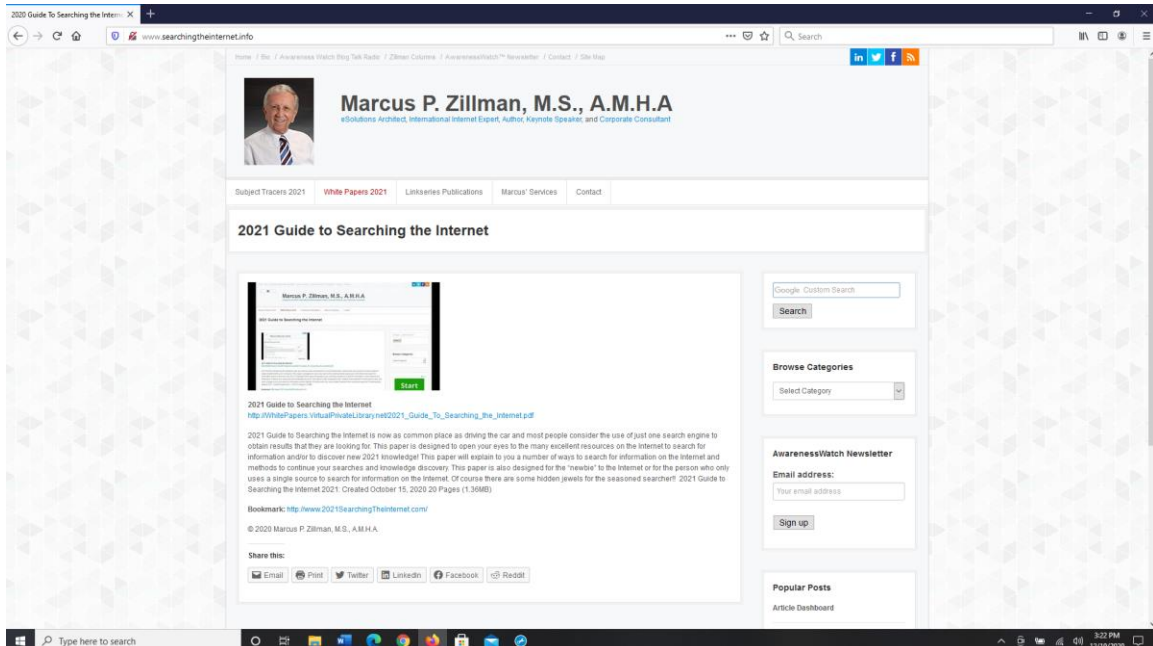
2020 Guide To Searching the Intern ×

www.searchingtheinternet.info

Search

Home / Bio / Awareness Watch Blog Talk Radio / Zillman Columns / AwarenessWatch™ Newsletter / Contact / Site Map

in f

Marcus P. Zillman, M.S., A.M.H.A

eSolutions Architect, International Internet Expert, Author, Keynote Speaker, and Corporate Consultant

Subject Tracers 2021 | White Papers 2021 | Linkseries Publications | Marcus' Services | Contact

2021 Guide to Searching the Internet

Marcus P. Zillman, M.S., A.M.H.A

2021 Guide to Searching the Internet

Start

2021 Guide to Searching the Internet
http://WhitePapers.VirtualPrivateLibrary.net/2021_Guide_To_Searching_the_Internet.pdf

2021 Guide to Searching the Internet is now as common place as driving the car and most people consider the use of just one search engine to obtain results that they are looking for. This paper is designed to open your eyes to the many excellent resources on the Internet to search for information and/or to discover new 2021 knowledge! This paper will explain to you a number of ways to search for information on the Internet and methods to continue your searches and knowledge discovery. This paper is also designed for the "newbie" to the Internet or for the person who only uses a single source to search for information on the Internet. Of course there are some hidden jewels for the seasoned searcher!! 2021 Guide to Searching the Internet 2021: Created October 15, 2020 20 Pages (1.36MB)

Bookmark: http://www.2021SearchingTheInternet.com/

© 2020 Marcus P. Zillman, M.S., A.M.H.A.

Share this:

Email | Print | Twitter | LinkedIn | Facebook | Reddit

Google Custom Search

Search

Browse Categories

Select Category

AwarenessWatch Newsletter

Email address:

Your email address

Sign up

Popular Posts

Article Dashboard

Type here to search

3:22 PM